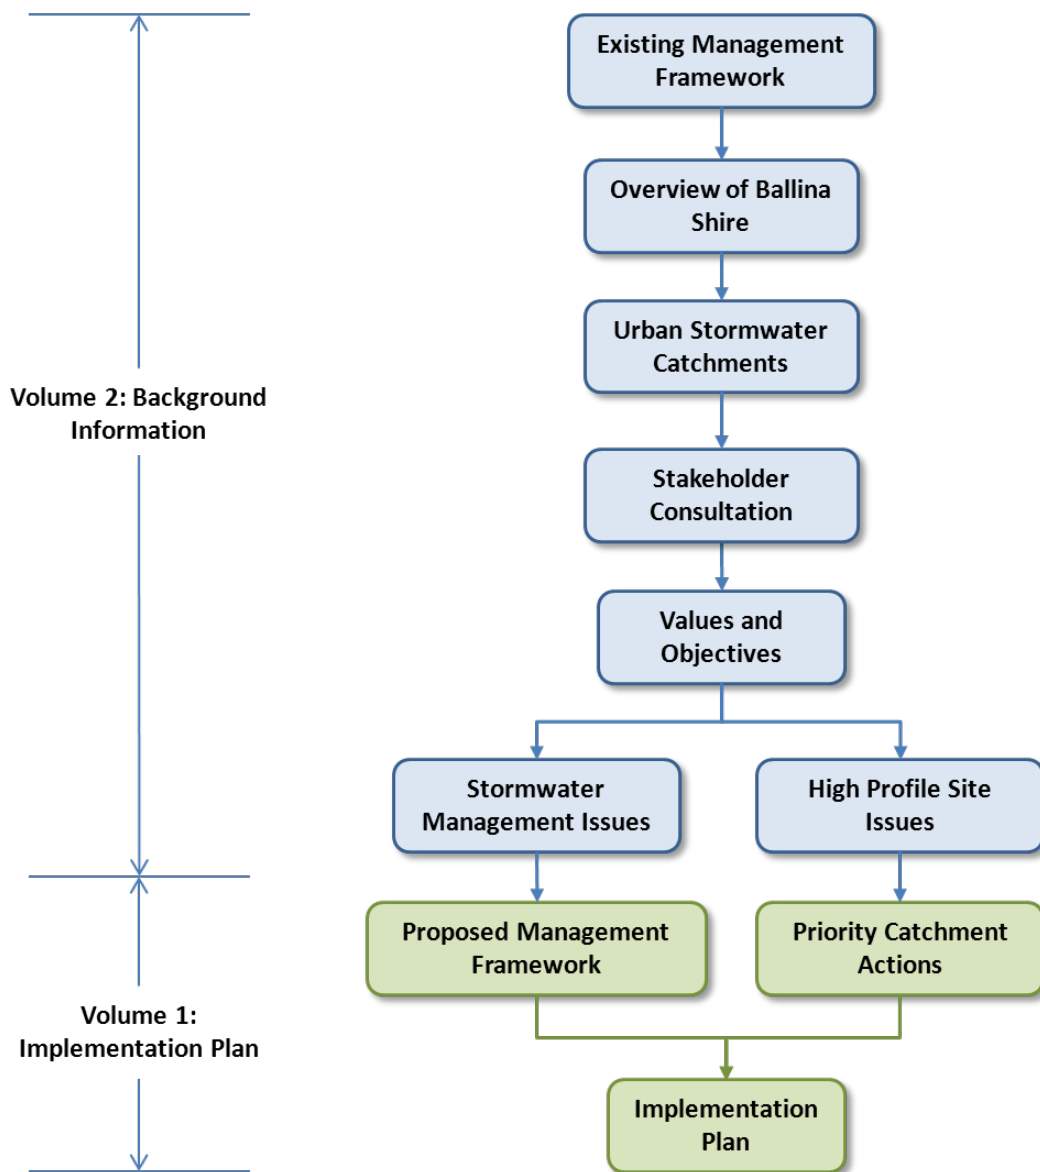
Volume 2: Background Information

Volume 1: Implementation Plan

Existing Management Framework

Overview of Ballina Shire

Urban Stormwater Catchments

Stakeholder Consultation

Values and Objectives

Stormwater Management Issues

High Profile Site Issues

Proposed Management Framework

Priority Catchment Actions

Implementation Plan